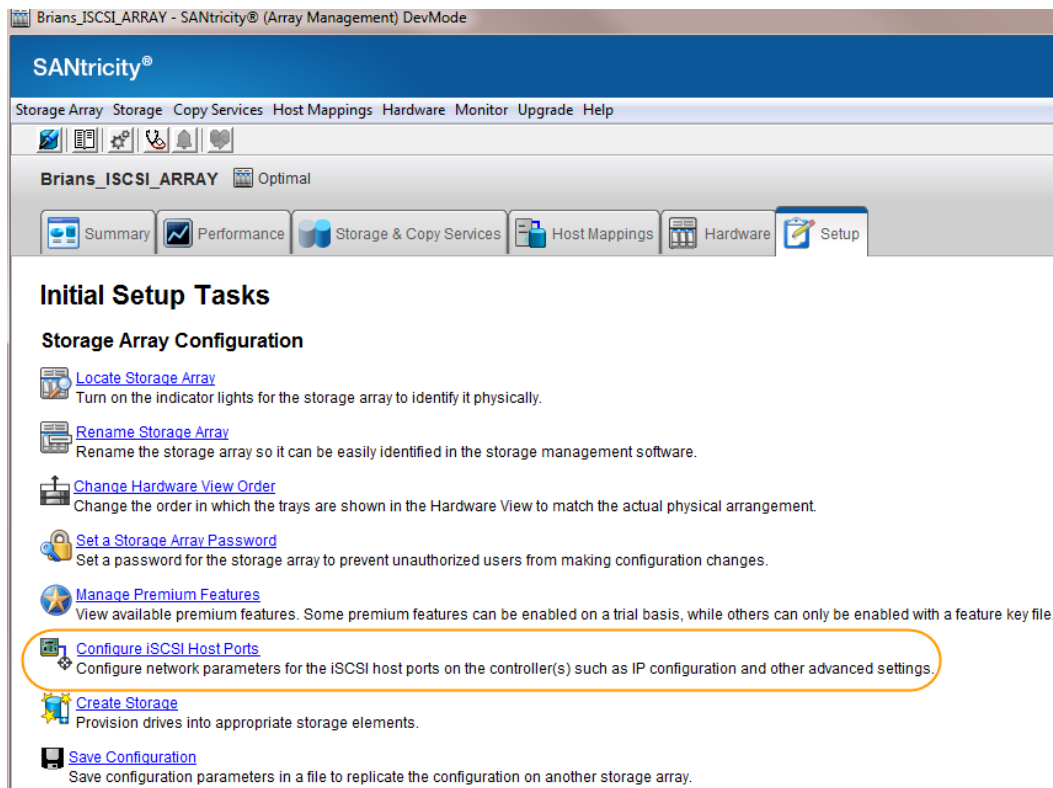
Brians_ISCSI_ARRAY - SANtricity® (Array Management) DevMode

SANtricity®

Storage Array Storage Copy Services Host Mappings Hardware Monitor Upgrade Help

Brians_ISCSI_ARRAY Optimal

Summary Performance Storage & Copy Services Host Mappings Hardware Setup

Initial Setup Tasks

Storage Array Configuration

Locate Storage Array
Turn on the indicator lights for the storage array to identify it physically.

Rename Storage Array
Rename the storage array so it can be easily identified in the storage management software.

Change Hardware View Order
Change the order in which the trays are shown in the Hardware View to match the actual physical arrangement.

Set a Storage Array Password
Set a password for the storage array to prevent unauthorized users from making configuration changes.

Manage Premium Features
View available premium features. Some premium features can be enabled on a trial basis, while others can only be enabled with a feature key file.

Configure iSCSI Host Ports
Configure network parameters for the iSCSI host ports on the controller(s) such as IP configuration and other advanced settings.

Create Storage
Provision drives into appropriate storage elements.

Save Configuration
Save configuration parameters in a file to replicate the configuration on another storage array.